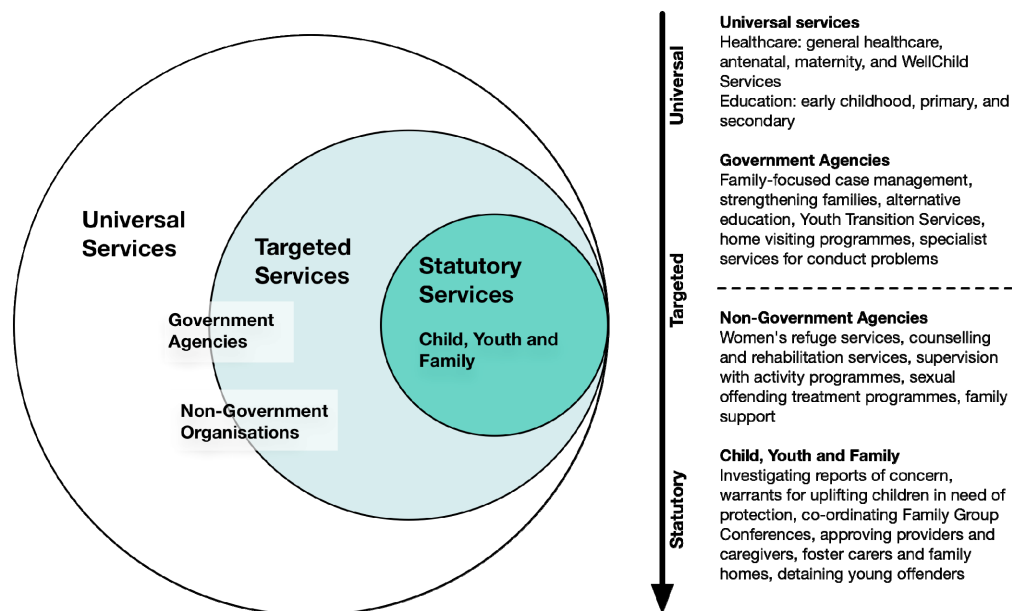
Universal Services

Targeted Services

Government Agencies

Non-Government Organisations

Statutory Services

Child, Youth and Family

Universal

Targeted

Statutory

**Universal services**
Healthcare: general healthcare, antenatal, maternity, and WellChild Services
Education: early childhood, primary, and secondary

**Government Agencies**
Family-focused case management, strengthening families, alternative education, Youth Transition Services, home visiting programmes, specialist services for conduct problems

**Non-Government Agencies**
Women's refuge services, counselling and rehabilitation services, supervision with activity programmes, sexual offending treatment programmes, family support

**Child, Youth and Family**
Investigating reports of concern, warrants for uplifting children in need of protection, co-ordinating Family Group Conferences, approving providers and caregivers, foster carers and family homes, detaining young offenders